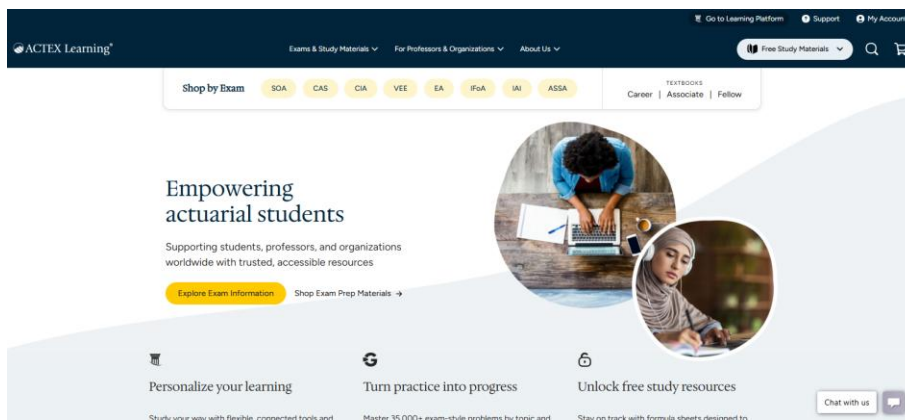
Go to Learning Platform Support My Accoun

ACTEX Learning®

Exams & Study Materials For Professors & Organizations About Us

Free Study Materials

Shop by Exam SOA CAS CIA VEE EA IFoA IAI ASSA

TEXTBOOKS
Career | Associate | Fellow

Empowering actuarial students

Supporting students, professors, and organizations worldwide with trusted, accessible resources

Explore Exam Information Shop Exam Prep Materials →

Personalize your learning

Turn practice into progress

Unlock free study resources

Study your way with flexible, connected tools and

Master 35,000+ exam-style problems by topic and

Stay on track with formula sheets designed to

Chat with us